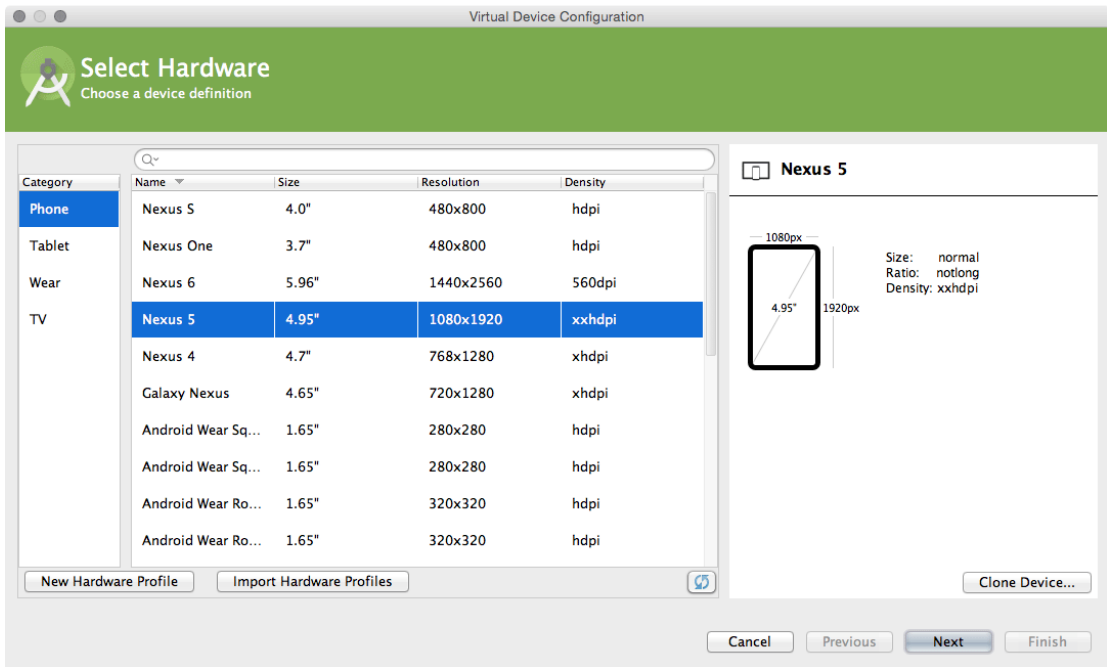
Virtual Device Configuration

Select Hardware
Choose a device definition

| Category |
|---|
| Phone |
| Tablet |
| Wear |
| TV |

| Name | Size | Resolution | Density |
|---|---|---|---|
| Nexus S | 4.0" | 480x800 | hdpi |
| Nexus One | 3.7" | 480x800 | hdpi |
| Nexus 6 | 5.96" | 1440x2560 | 560dpi |
| Nexus 5 | 4.95" | 1080x1920 | xxhdpi |
| Nexus 4 | 4.7" | 768x1280 | xhdpi |
| Galaxy Nexus | 4.65" | 720x1280 | xhdpi |
| Android Wear Sq... | 1.65" | 280x280 | hdpi |
| Android Wear Sq... | 1.65" | 280x280 | hdpi |
| Android Wear Ro... | 1.65" | 320x320 | hdpi |
| Android Wear Ro... | 1.65" | 320x320 | hdpi |

New Hardware Profile
Import Hardware Profiles

Nexus 5

1080px
4.95"
1920px

Size: normal
Ratio: notlong
Density: xxhdpi

Clone Device...

Cancel
Previous
Next
Finish